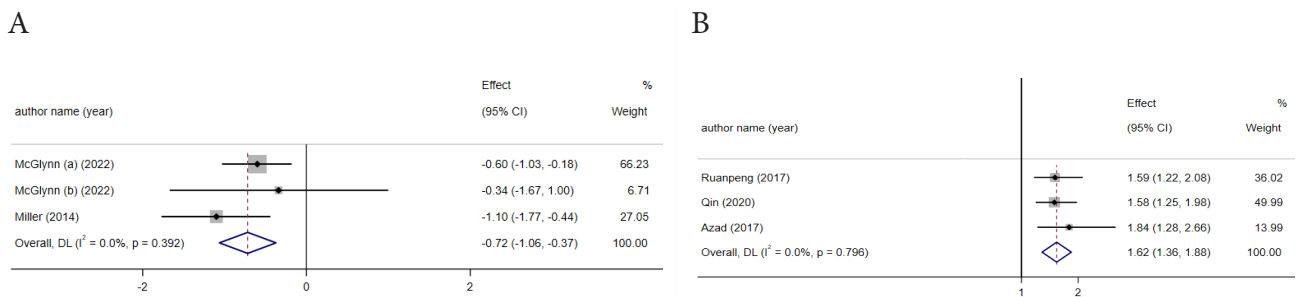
A

| author name (year) | Effect (95% CI) | % Weight |
|---|---|---|
| McGlynn (a) (2022) | -0.60 (-1.03, -0.18) | 66.23 |
| McGlynn (b) (2022) | -0.34 (-1.67, 1.00) | 6.71 |
| Miller (2014) | -1.10 (-1.77, -0.44) | 27.05 |
| Overall, DL ($I^2$ = 0.0%, p = 0.392) | -0.72 (-1.06, -0.37) | 100.00 |

-2 0 2

B

| author name (year) | Effect (95% CI) | % Weight |
|---|---|---|
| Ruanpeng (2017) | 1.59 (1.22, 2.08) | 36.02 |
| Qin (2020) | 1.58 (1.25, 1.98) | 49.99 |
| Azad (2017) | 1.84 (1.28, 2.66) | 13.99 |
| Overall, DL ($I^2$ = 0.0%, p = 0.796) | 1.62 (1.36, 1.88) | 100.00 |

1 2